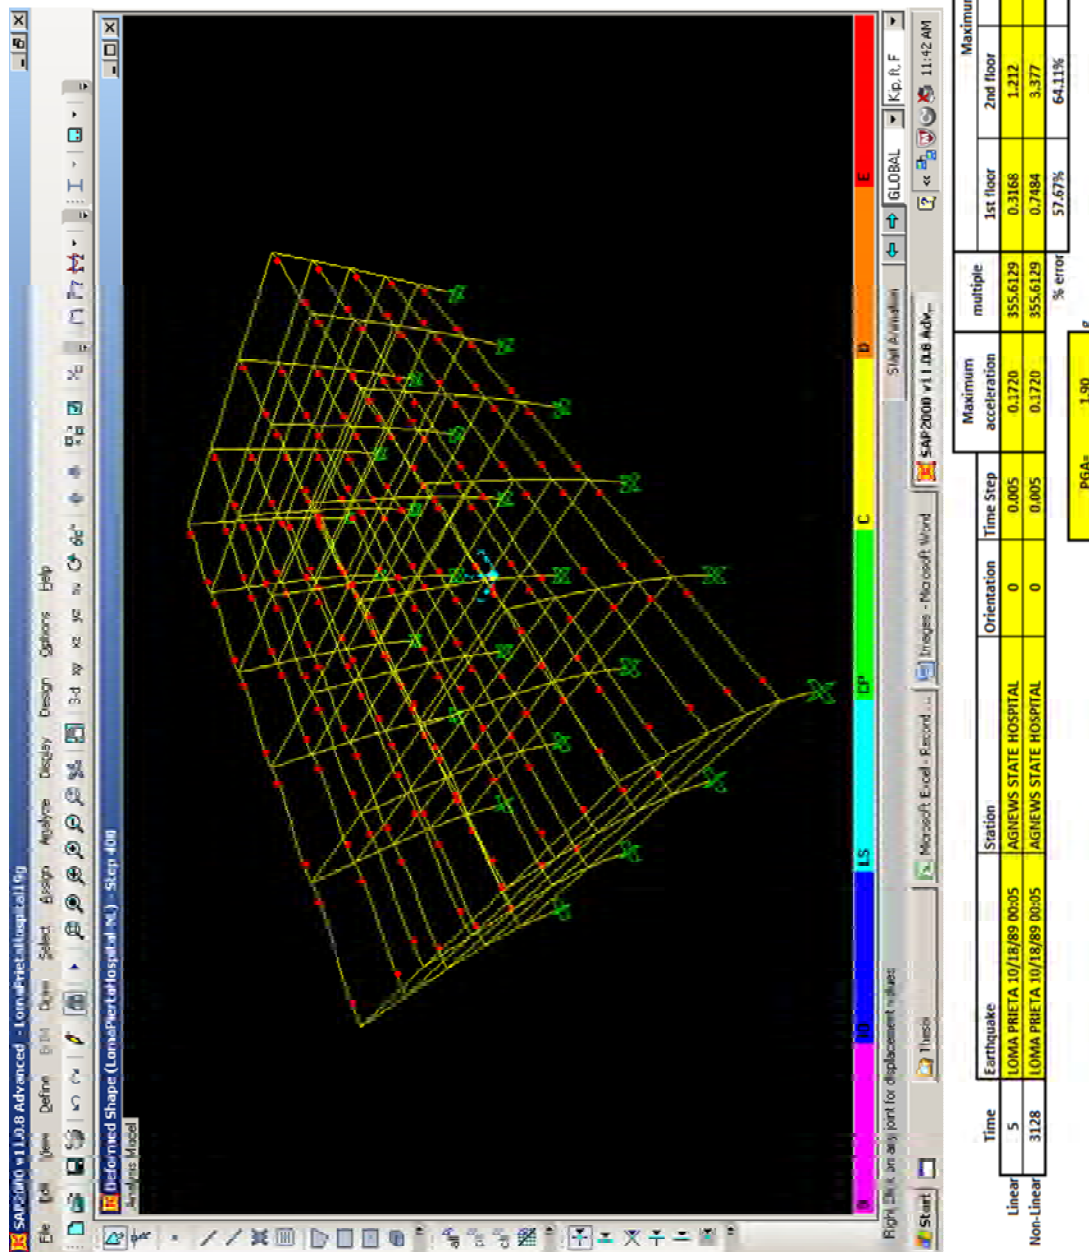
SAP2000 v11.0.8 Advanced - LomaPrietaHospital1.9g

File Edit View Define Draw Select Assign Analyze Display Design Options Help

Deformed Shape (LomaPrietaHospital NL) - Step 400

Analysis Model

B IO LS CP C D E

Right Click on any joint for displacement values

Start Animation

GLOBAL Kip, ft, F

Start Thesis Microsoft Excel - Record ... Images - Microsoft Word SAP2000 v11.0.8 Adv...

11:42 AM

| | Time | Earthquake | Station | Orientation | Time Step | Maximum acceleration | multiple | 1st floor | 2nd floor |
|---|---|---|---|---|---|---|---|---|---|
| Linear | 5 | LOMA PRIETA 10/18/89 00:05 | AGNEWS STATE HOSPITAL | 0 | 0.005 | 0.1720 | 355.6129 | 0.3168 | 1.212 |
| Non-Linear | 3128 | LOMA PRIETA 10/18/89 00:05 | AGNEWS STATE HOSPITAL | 0 | 0.005 | 0.1720 | 355.6129 | 0.7484 | 3.377 |
| | | | | | | | % error | 57.67% | 64.11% |

Maximum

PGA= 1.90 g